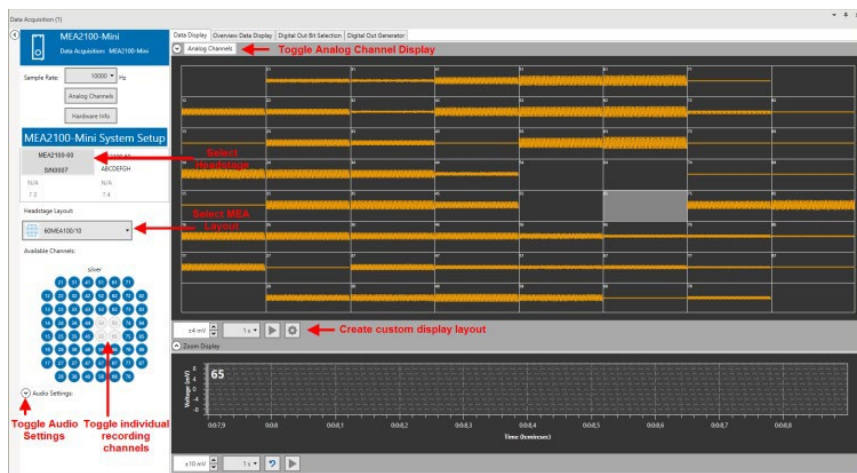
Data Acquisition (1)

MEA2100-Mini
Data Acquisition: MEA2100-Mini

Sample Rate: 10000 Hz
Analog Channels
Hardware Info

MEA2100-Mini System Setup
MEA2100-60
SIN0007
ABCDEFGH
N/A
N/A
7.0
7.0

Select Headstage

Headstage Layout:
60MEA100/10
Select MEA Layout

Available Channels:
silver

Audio Settings:

Toggle Audio Settings
Toggle individual recording channels

Data Display | Overview Data Display | Digital Out Bit Selection | Digital Out Generator

Analog Channels
Toggle Analog Channel Display

21 31 41 51 61 71
12 22 32 42 52 62 72 82
13 23 33 43 53 63 73 83
14 24 34 44 54 64 74 84
15 25 35 45 55 65 75 85
16 26 36 46 56 66 76 86
17 27 37 47 57 67 77 87
28 38 48 58 68 78

±4 mV  1 s
Create custom display layout

Zoom Display
65
Voltage (mV)
00:07,9 00:08 00:08,1 00:08,2 00:08,3 00:08,4 00:08,5 00:08,6 00:08,7 00:08,8
Time (hh:mm:ss)

±10 mV  1 s